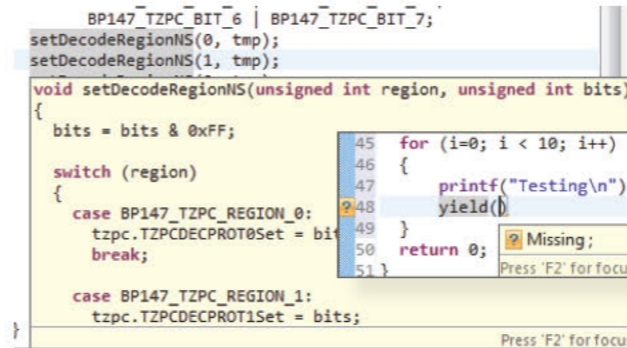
BP147_TZPC_BIT_6 | BP147_TZPC_BIT_7;
setDecodeRegionNS(0, tmp);
setDecodeRegionNS(1, tmp);

void setDecodeRegionNS(unsigned int region, unsigned int bits)
{
bits = bits & 0xFF;

switch (region)
{
case BP147_TZPC_REGION_0:
tzpc.TZPCDECPROT0Set = bit
break;

case BP147_TZPC_REGION_1:
tzpc.TZPCDECPROT1Set = bits;
}

45 for (i=0; i < 10; i++)
46 {
47 printf("Testing\n")
48 yield()
49 }
50 return 0;
51 }

Missing ;
Press 'F2' for focu

Press 'F2' for focu